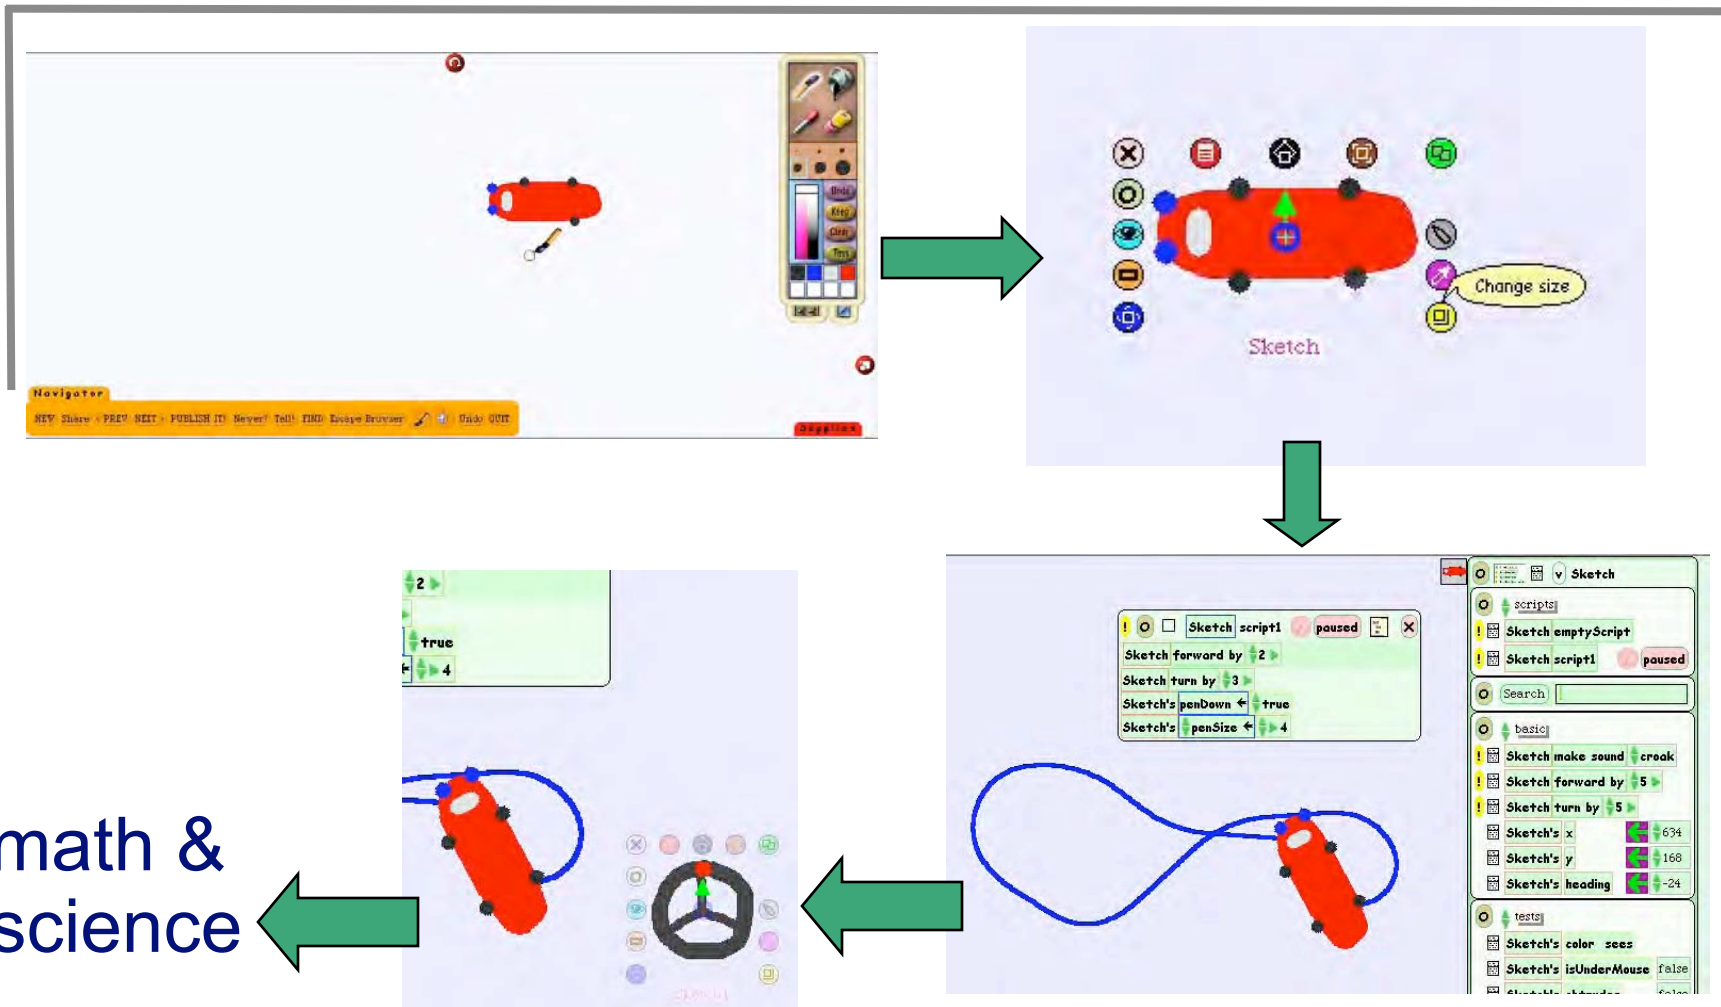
Undo
Keep
Clear
Toss

Navigator
NEW Share PREV NEXT PUBLISH IT! Newer? Tell! FIND Escape Browser Undo QUIT
Supplies

Change size
Sketch

Sketch
scripts
Sketch emptyScript
Sketch script1 paused
Search
basic
Sketch make sound croak
Sketch forward by 5
Sketch turn by 5
Sketch's x 634
Sketch's y 168
Sketch's heading -24
tests
Sketch's color sees
Sketch's isUnderMouse false

Sketch script1 paused
Sketch forward by 2
Sketch turn by 3
Sketch's penDown ← true
Sketch's penSize ← 4

2
true
4

math & science